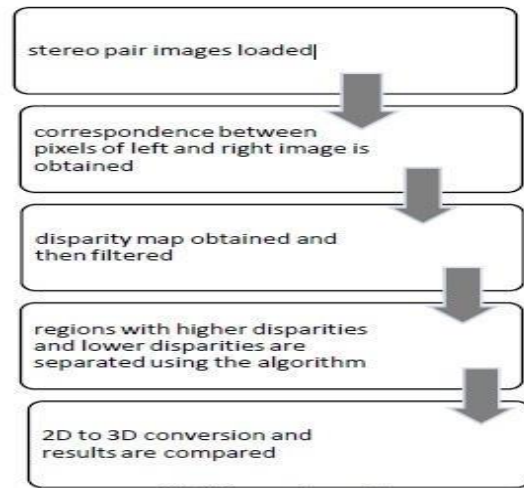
stereo pair images loaded

correspondence between pixels of left and right image is obtained

disparity map obtained and then filtered

regions with higher disparities and lower disparities are separated using the algorithm

2D to 3D conversion and results are compared